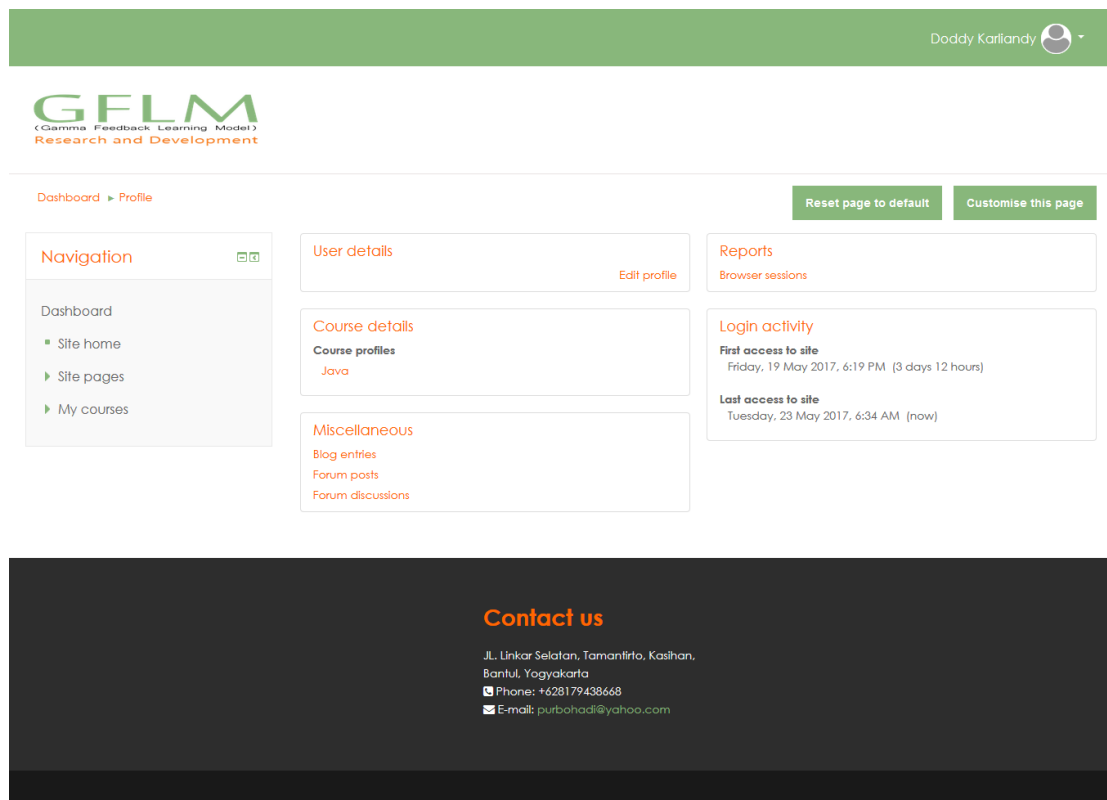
Doddy Karliandy

GFLM
(Gamma Feedback Learning Model)
Research and Development

Dashboard ► Profile

Reset page to default

Customise this page

Navigation

Dashboard
Site home
Site pages
My courses

User details
Edit profile

Course details
Course profiles
Java

Miscellaneous
Blog entries
Forum posts
Forum discussions

Reports
Browser sessions

Login activity
First access to site
Friday, 19 May 2017, 6:19 PM (3 days 12 hours)

Last access to site
Tuesday, 23 May 2017, 6:34 AM (now)

Contact us

JL. Linkar Selatan, Tamantirto, Kasihan, Bantul, Yogyakarta
Phone: +628179438668
E-mail: purbohadi@yahoo.com